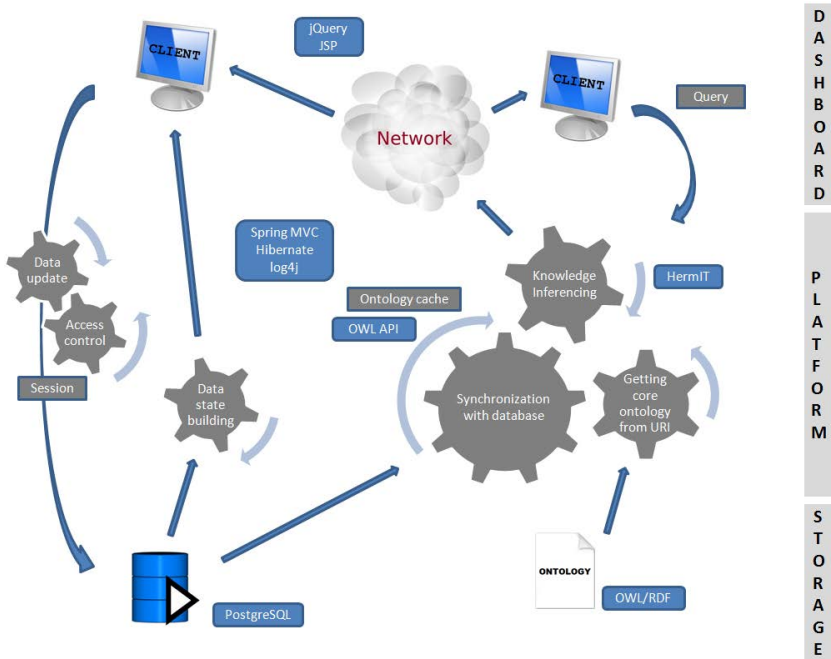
CLIENT

jQuery
JSP

Network

CLIENT

Query

D
A
S
H
B
O
A
R
D

Data update

Access control

Session

Spring MVC
Hibernate
log4j

Ontology cache

OWL API

Data state building

Knowledge Inferencing

HermIT

Synchronization with database

Getting core ontology from URI

P
L
A
T
F
O
R
M

ONTOLOGY

OWL/RDF

PostgreSQL

S
T
O
R
A
G
E